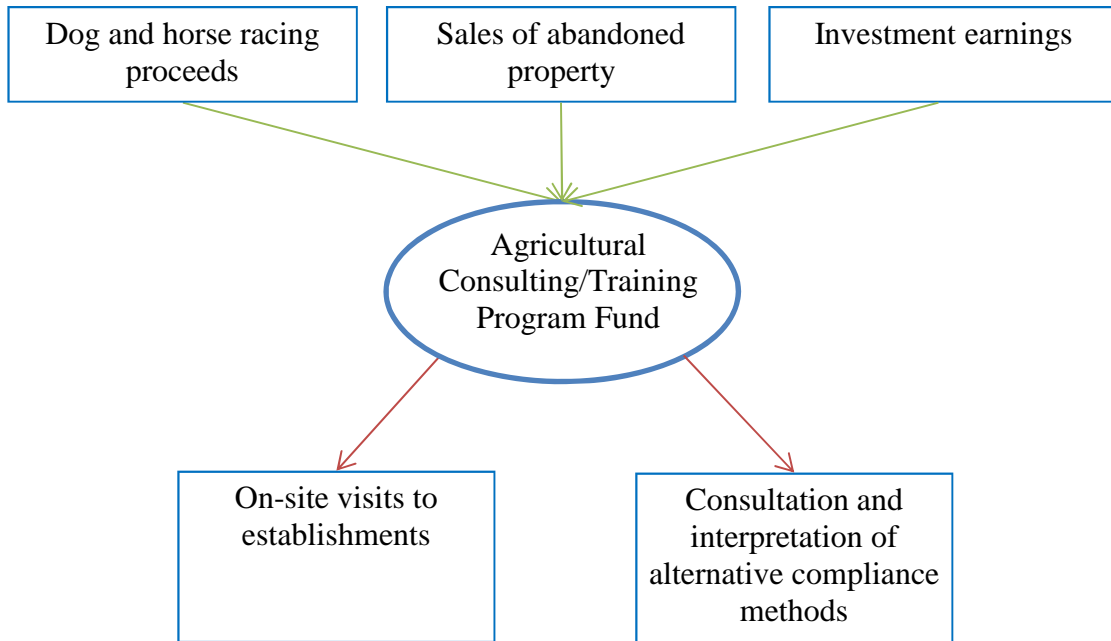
Dog and horse racing proceeds

Sales of abandoned property

Investment earnings

Agricultural Consulting/Training Program Fund

On-site visits to establishments

Consultation and interpretation of alternative compliance methods